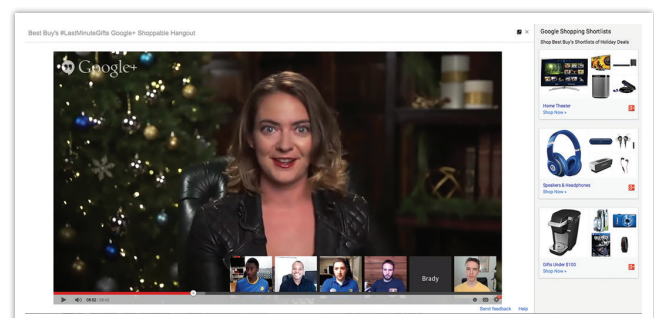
Best Buy's #LastMinuteGifts Google+ Shoppable Hangout

Google+

Brady

08:52 / 28:43

Send feedback Help

Google Shopping Shortlists

Shop Best Buy's Shortlists of Holiday Deals

Home Theater
Shop Now »

Speakers & Headphones
Shop Now »

Gifts Under $100
Shop Now »